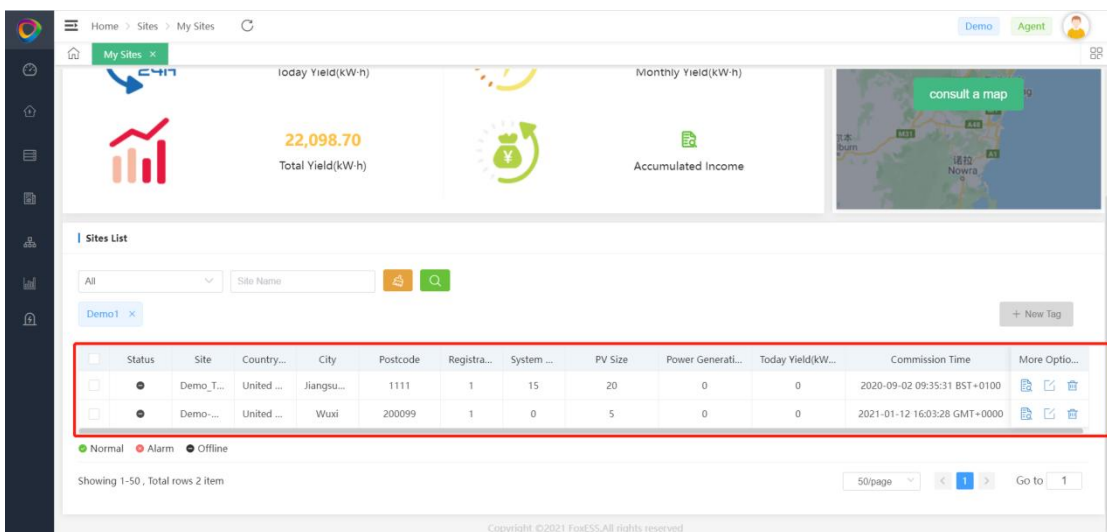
Home > Sites > My Sites

Demo Agent

My Sites ×

Today Yield(kW·h)

Monthly Yield(kW·h)

consult a map

22,098.70
Total Yield(kW·h)

Accumulated Income

Sites List

All

Site Name

Demo1 ×

+ New Tag

| | Status | Site | Country... | City | Postcode | Registra... | System ... | PV Size | Power Generati... | Today Yield(kW... | Commission Time | More Optio... |
|---|---|---|---|---|---|---|---|---|---|---|---|---|
| | | Demo_T... | United ... | Jiangsu... | 1111 | 1 | 15 | 20 | 0 | 0 | 2020-09-02 09:35:31 BST+0100 | |
| | | Demo-... | United ... | Wuxi | 200099 | 1 | 0 | 5 | 0 | 0 | 2021-01-12 16:03:28 GMT+0000 | |

Normal Alarm Offline

Showing 1-50 , Total rows 2 item

50/page

1

Go to 1

Copyright ©2021 FoxESS.All rights reserved